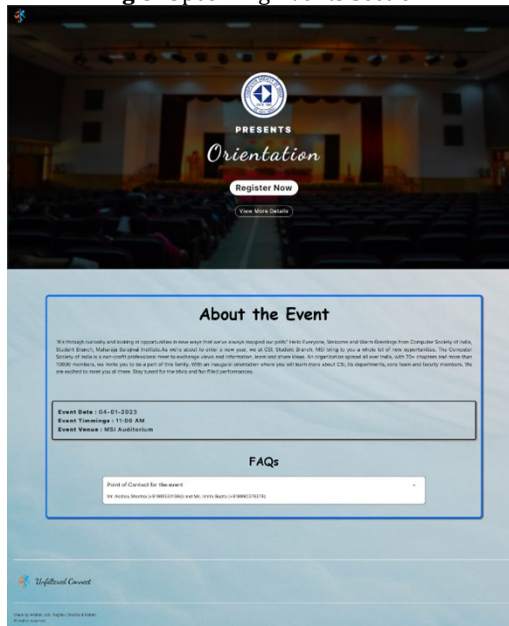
PRESENTS

Orientation

Register Now

View More Details

About the Event

We're through curiosity and looking at opportunities in new ways that we've always mapped our paths" Hello Everyone, Welcome and Warm Greetings from Computer Society of India, Student Branch, Maharaja Surajmal Institute.As we're about to enter a new year, we at CSI, Student Branch, MSI bring to you a whole lot of new opportunities. The Computer Society of India is a non-profit professional meet to exchange views and information, learn and share ideas. An organization spread all over India, with 70+ chapters and more than 10000 members, we invite you to be a part of this family. With an inaugural orientation where you will learn more about CSI, its departments, core team and faculty members. We are excited to meet you all there. Stay tuned for the trivia and fun filled performances.

Event Date : 04-01-2023
Event Timmings : 11:00 AM
Event Venue : MSI Auditorium

FAQs

Point of Contact for the event

Mr. Akshay Sharma (+919891370066) and Ms. Unnis Gupta (+919891370278)

Unfiltered Connect

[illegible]